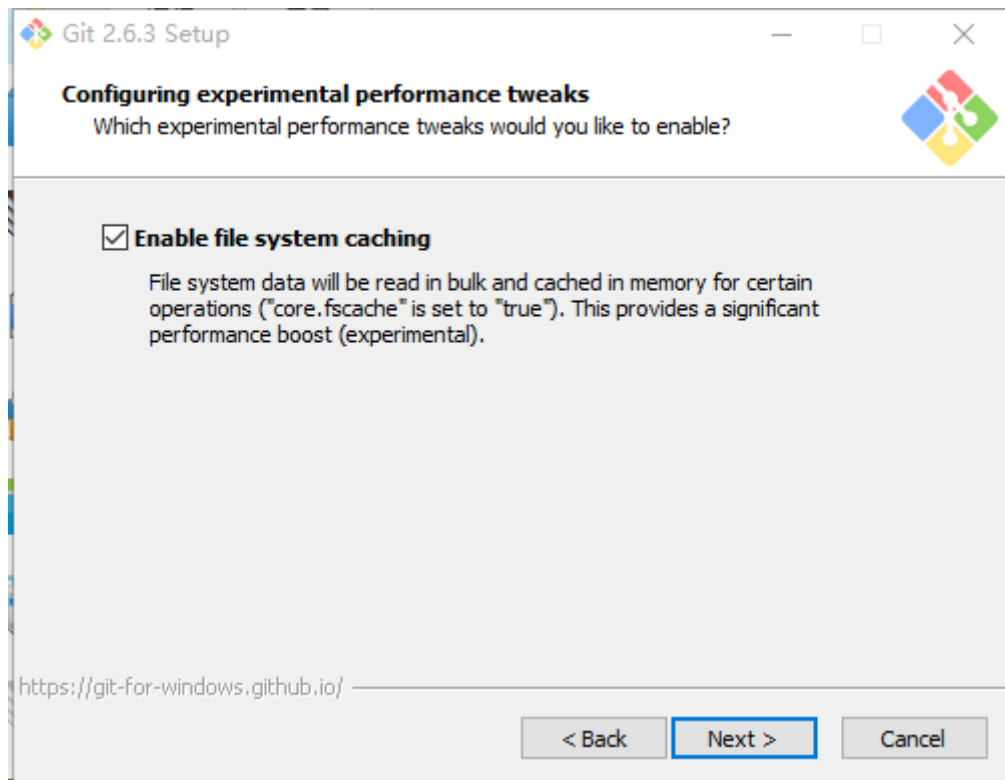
Git 2.6.3 Setup

Configuring experimental performance tweaks
Which experimental performance tweaks would you like to enable?

☑ Enable file system caching

File system data will be read in bulk and cached in memory for certain operations ("core.fscache" is set to "true"). This provides a significant performance boost (experimental).

https://git-for-windows.github.io/

< Back
Next >
Cancel